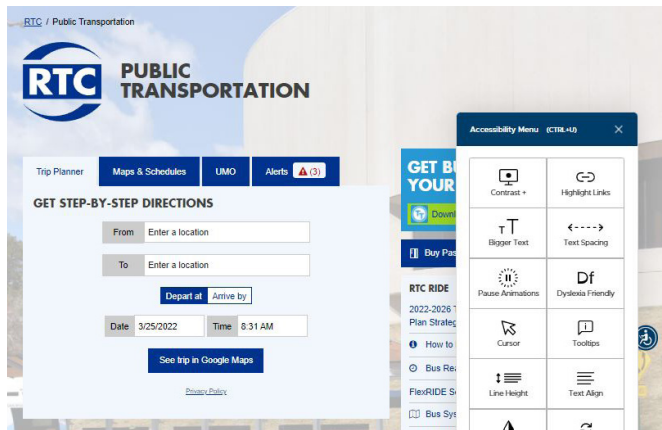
RTC / Public Transportation

RTC PUBLIC TRANSPORTATION

Trip Planner | Maps & Schedules | UMO | Alerts (3)

GET STEP-BY-STEP DIRECTIONS

From Enter a location

To Enter a location

Depart at | Arrive by

Date 3/25/2022 Time 8:31 AM

See trip in Google Maps

Privacy Policy

GET B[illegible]
YOUR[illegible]
Downl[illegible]

Buy Pas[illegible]

RTC RIDE

2022-2026 T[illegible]
Plan Strateg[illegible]

How to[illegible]

Bus Rea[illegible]

FlexRIDE S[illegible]

Bus Sys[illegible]

Accessibility Menu (CTRL+U)

Contrast +
Highlight Links
Bigger Text
Text Spacing
Pause Animations
Dyslexia Friendly
Cursor
Tooltips
Line Height
Text Align